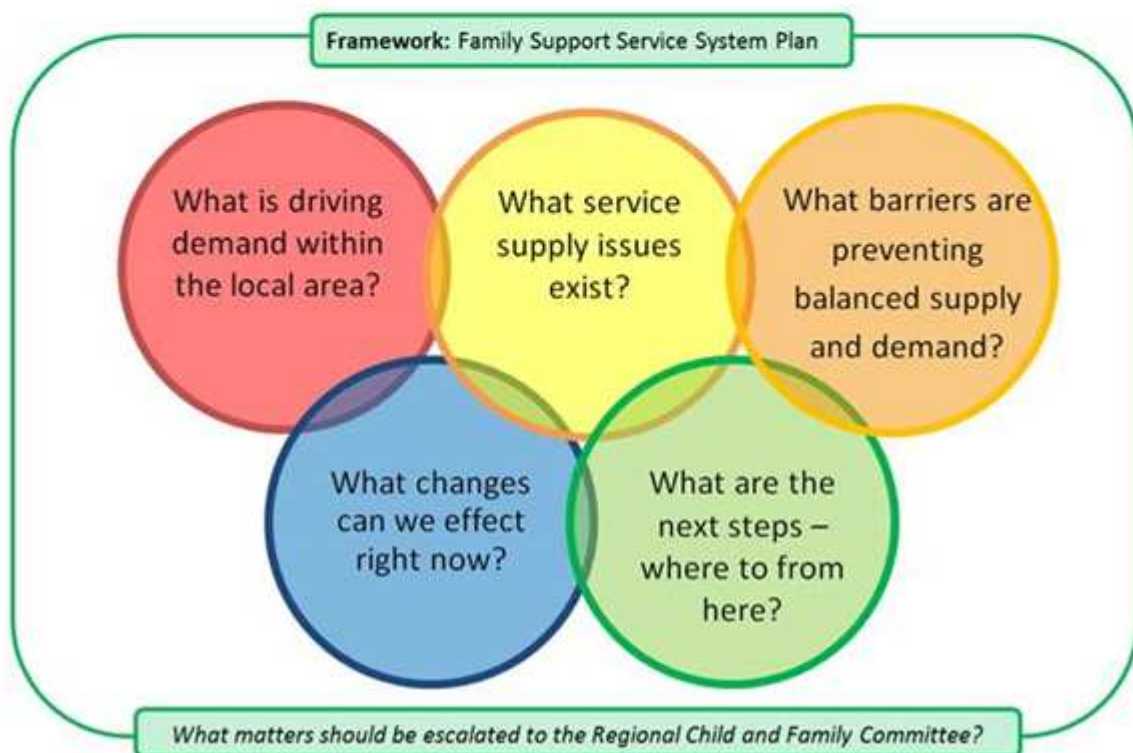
Framework: Family Support Service System Plan

What is driving demand within the local area?

What service supply issues exist?

What barriers are preventing balanced supply and demand?

What changes can we effect right now?

What are the next steps – where to from here?

What matters should be escalated to the Regional Child and Family Committee?